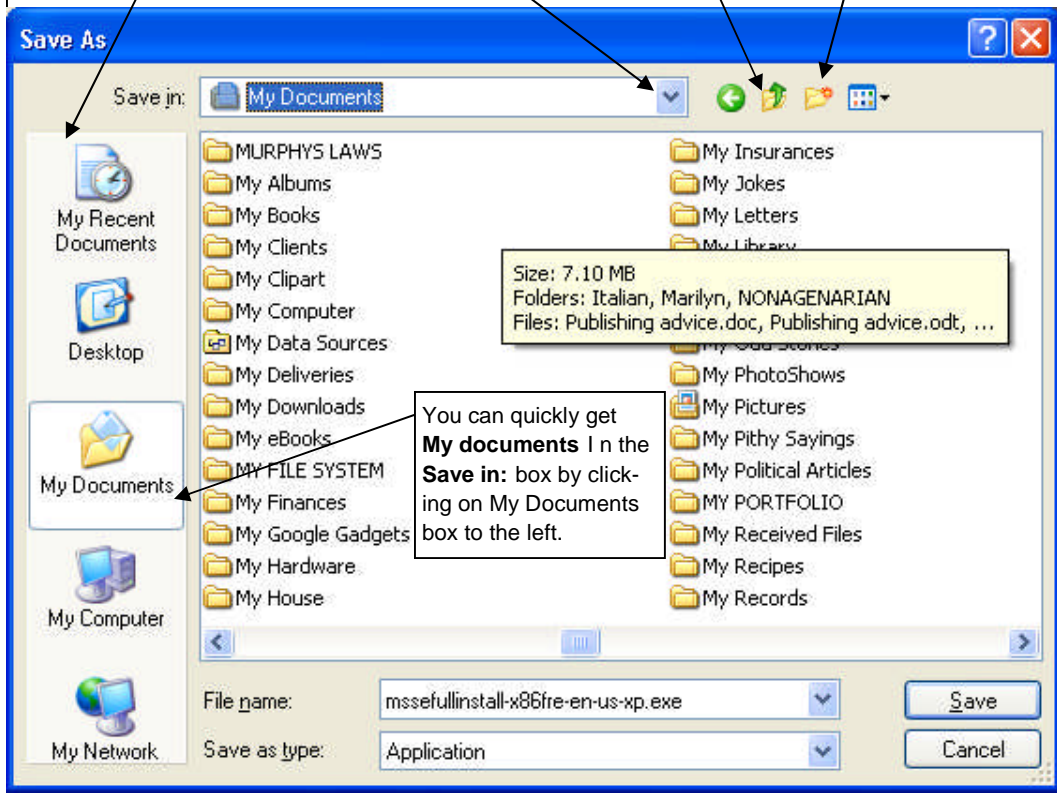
Save As

Save in: My Documents

My Recent Documents

Desktop

My Documents

My Computer

My Network

MURPHYS LAWS
My Albums
My Books
My Clients
My Clipart
My Computer
My Data Sources
My Deliveries
My Downloads
My eBooks
MY FILE SYSTEM
My Finances
My Google Gadgets
My Hardware
My House

My Insurances
My Jokes
My Letters
My Library
My PhotoShows
My Pictures
My Pithy Sayings
My Political Articles
MY PORTFOLIO
My Received Files
My Recipes
My Records

Size: 7.10 MB
Folders: Italian, Marilyn, NONAGENARIAN
Files: Publishing advice.doc, Publishing advice.odt, ...

You can quickly get **My documents** I n the **Save in:** box by clicking on My Documents box to the left.

File name: mssefullinstall-x86fre-en-us-xp.exe

Save as type: Application

Save

Cancel